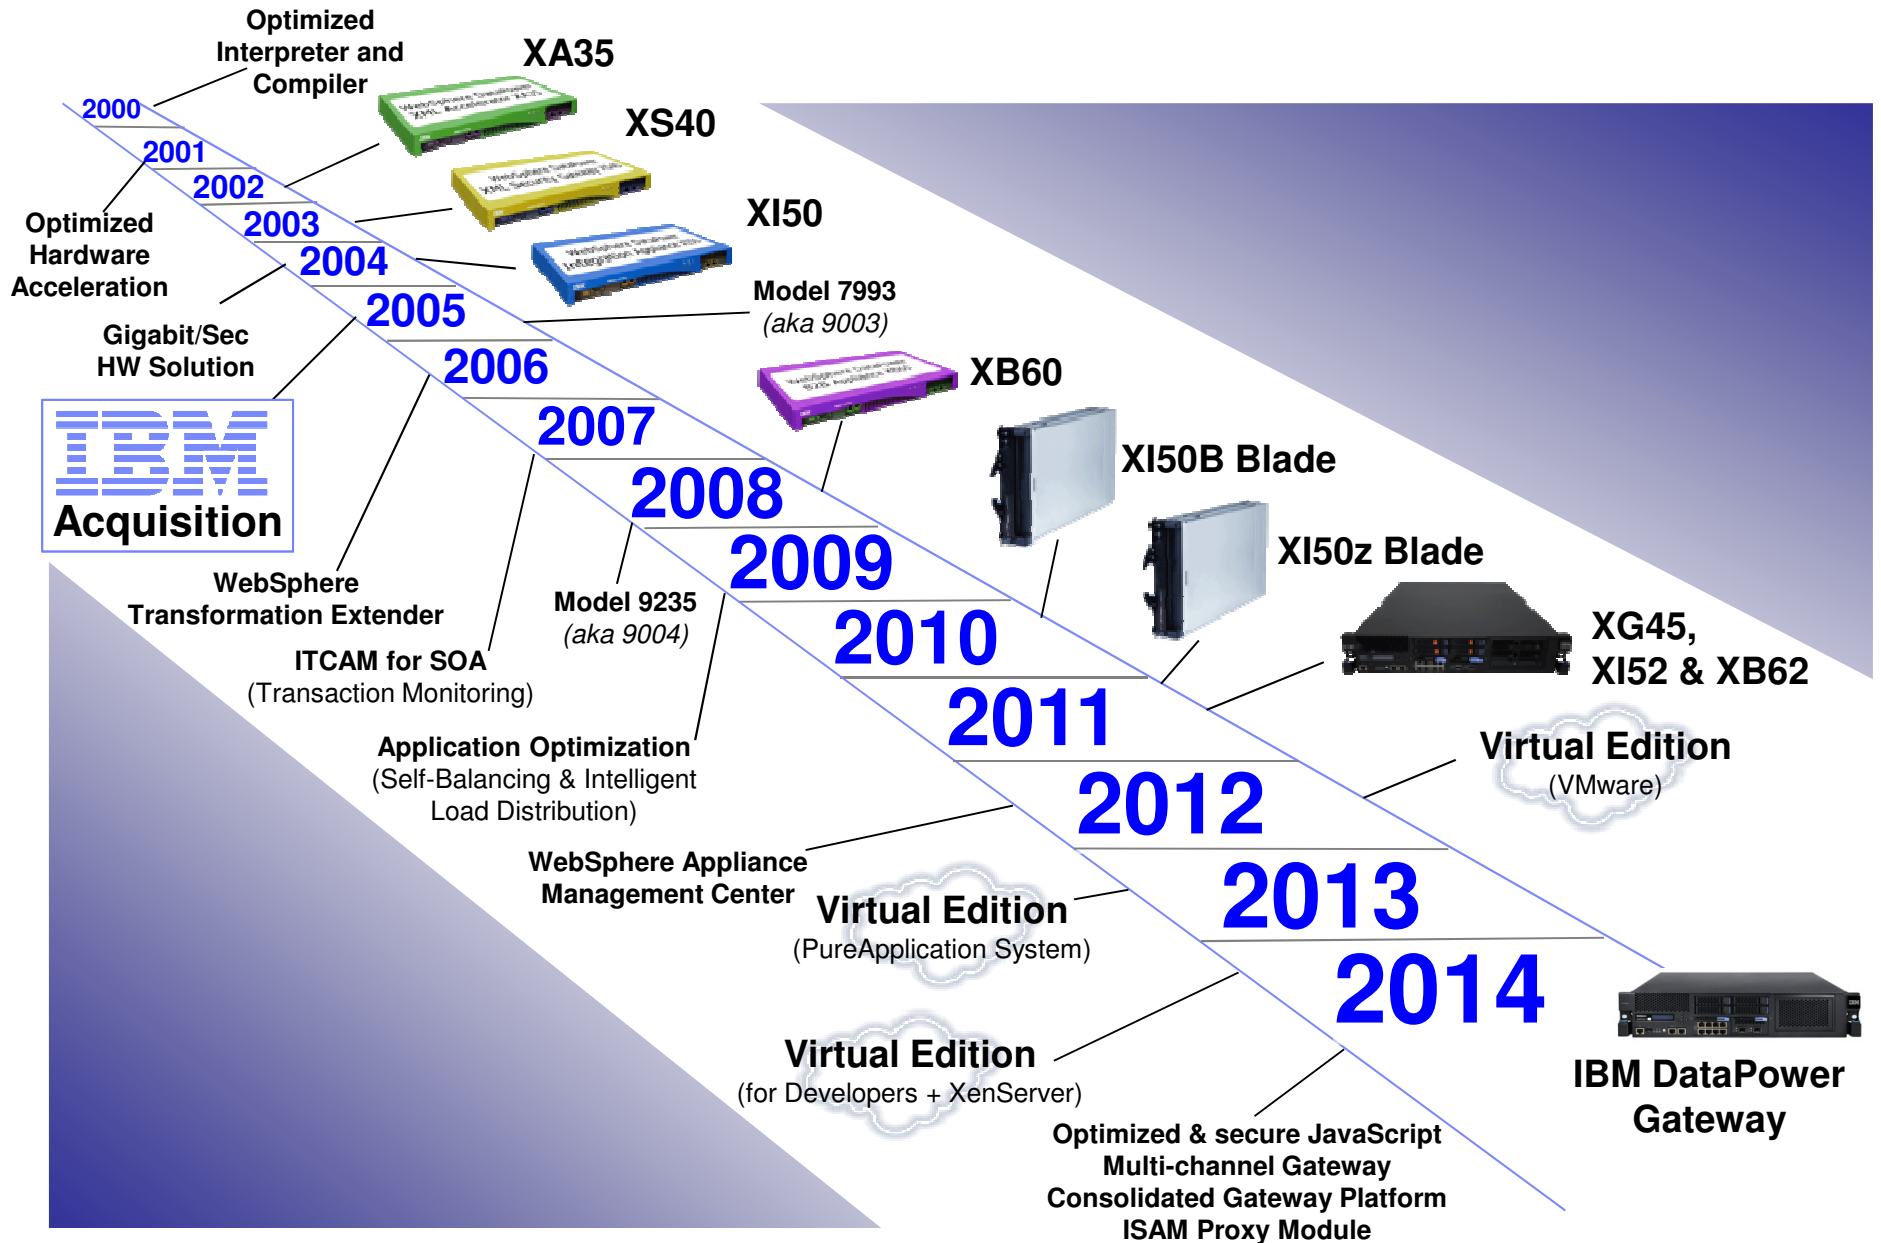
Optimized Interpreter and Compiler

XA35

2000

2001

2002

XS40

2003

Optimized Hardware Acceleration

XI50

2004

2005

Model 7993
(aka 9003)

Gigabit/Sec HW Solution

2006

XB60

IBM

Acquisition

2007

XI50B Blade

2008

2009

XI50z Blade

WebSphere Transformation Extender

Model 9235
(aka 9004)

2010

XG45, XI52 & XB62

ITCAM for SOA
(Transaction Monitoring)

2011

Virtual Edition
(VMware)

Application Optimization
(Self-Balancing & Intelligent Load Distribution)

2012

WebSphere Appliance Management Center

Virtual Edition
(PureApplication System)

2013

2014

Virtual Edition
(for Developers + XenServer)

IBM DataPower Gateway

Optimized & secure JavaScript
Multi-channel Gateway
Consolidated Gateway Platform
ISAM Proxy Module